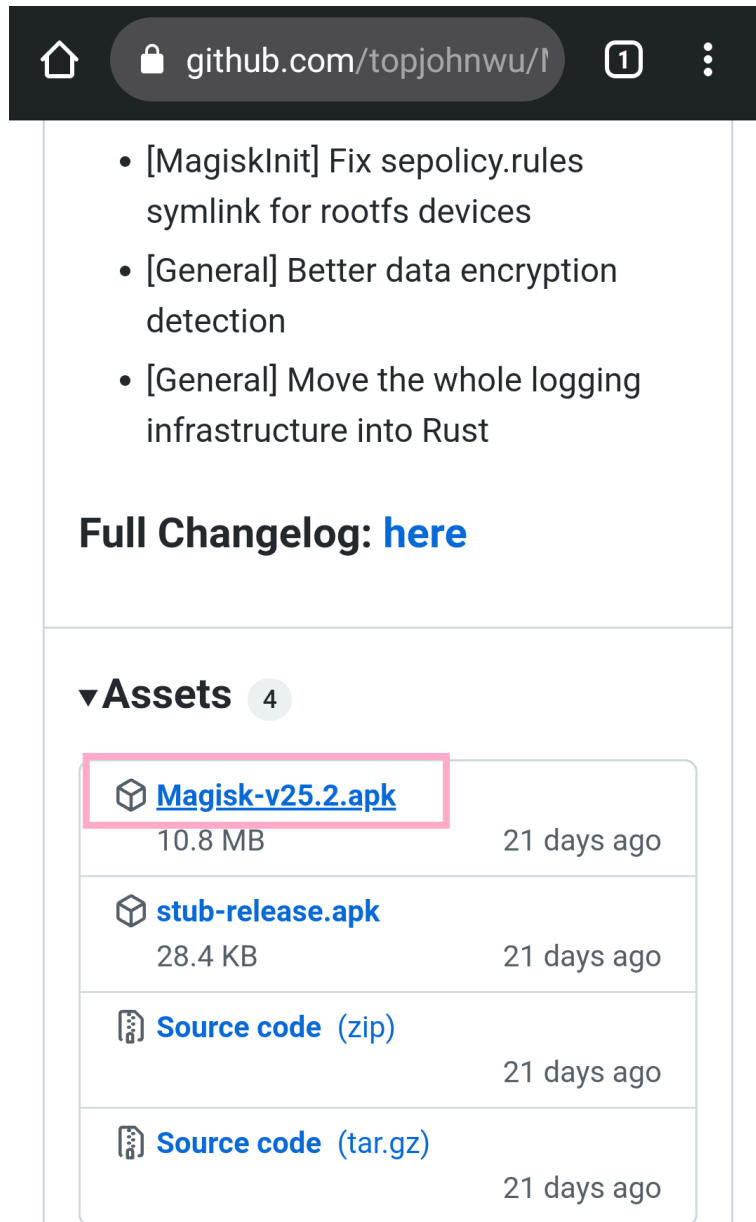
github.com/topjohnwu/M

1

- [MagiskInit] Fix sepolicy.rules symlink for rootfs devices
- [General] Better data encryption detection
- [General] Move the whole logging infrastructure into Rust

Full Changelog: here

▾Assets 4

Magisk-v25.2.apk
10.8 MB 21 days ago

stub-release.apk
28.4 KB 21 days ago

Source code (zip)
21 days ago

Source code (tar.gz)
21 days ago